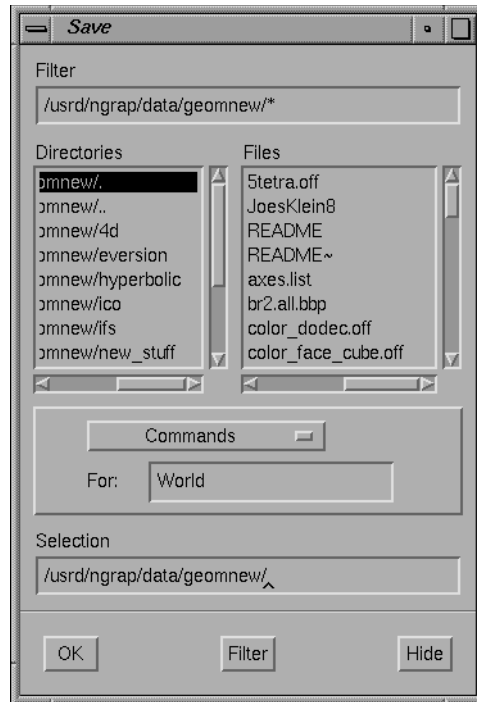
Save

Filter

/usrd/ngrap/data/geomnew/*

Directories

omnew/.
omnew/..
omnew/4d
omnew/eversion
omnew/hyperbolic
omnew/ico
omnew/ifs
omnew/new_stuff

Files

5tetra.off
JoesKlein8
README
README~
axes.list
br2.all.bbp
color_dodec.off
color_face_cube.off

Commands

For: World

Selection

/usrd/ngrap/data/geomnew/

OK

Filter

Hide